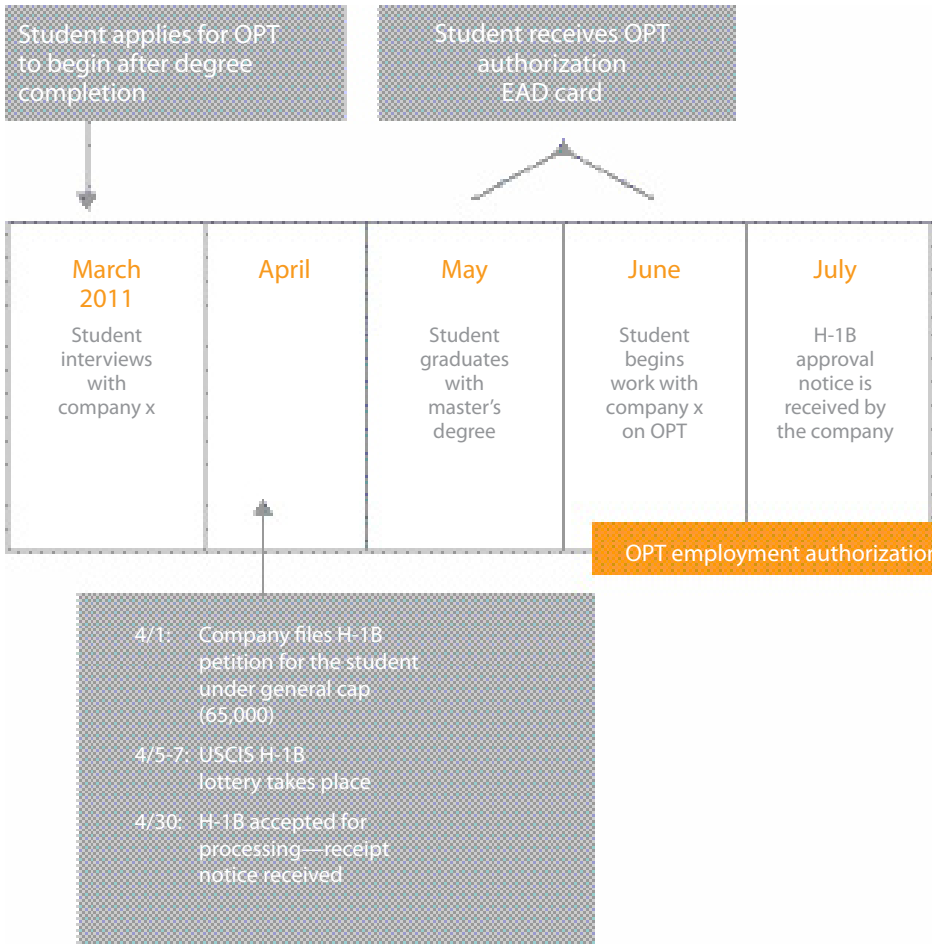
Student applies for OPT to begin after degree completion

Student receives OPT authorization EAD card

March 2011
Student interviews with company x

April

May
Student graduates with master’s degree

June
Student begins work with company x on OPT

July
H-1B approval notice is received by the company

OPT employment authorizatio

4/1: Company files H-1B petition for the student under general cap (65,000)

4/5-7: USCIS H-1B lottery takes place

4/30: H-1B accepted for processing—receipt notice received